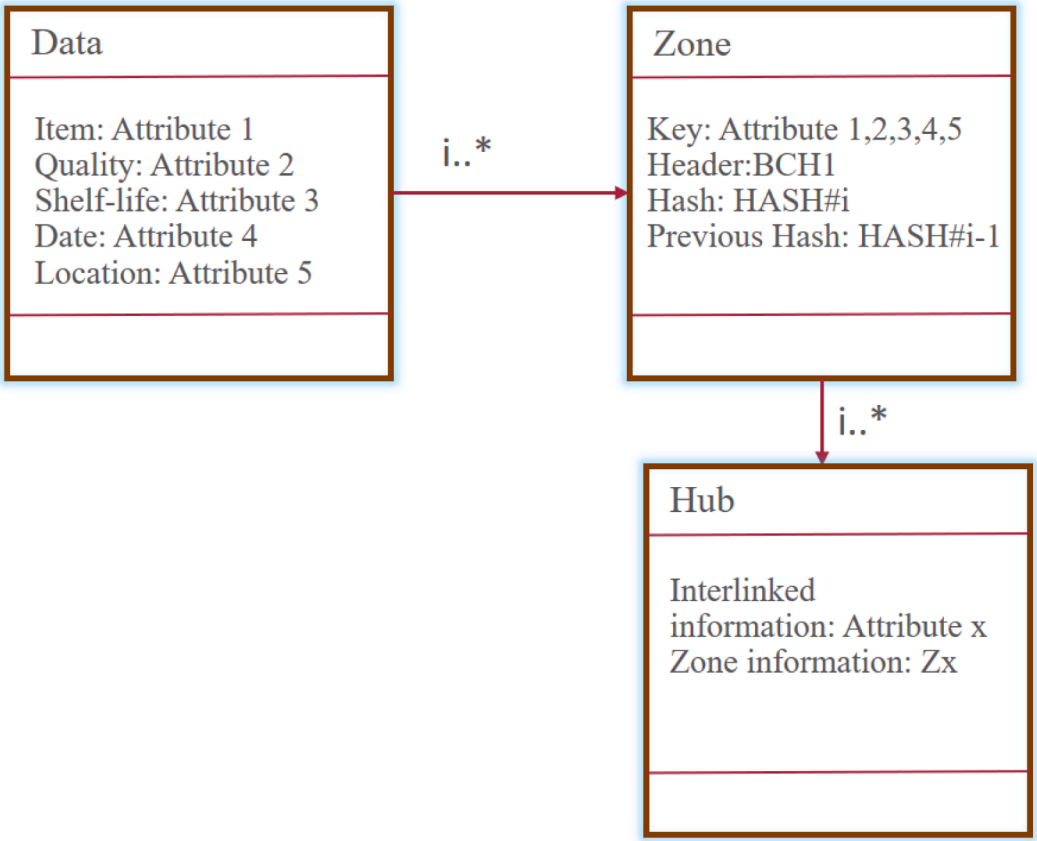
Data

Item: Attribute 1
Quality: Attribute 2
Shelf-life: Attribute 3
Date: Attribute 4
Location: Attribute 5

i..*

Zone

Key: Attribute 1,2,3,4,5
Header:BCH1
Hash: HASH#i
Previous Hash: HASH#i-1

i..*

Hub

Interlinked information: Attribute x
Zone information: Zx